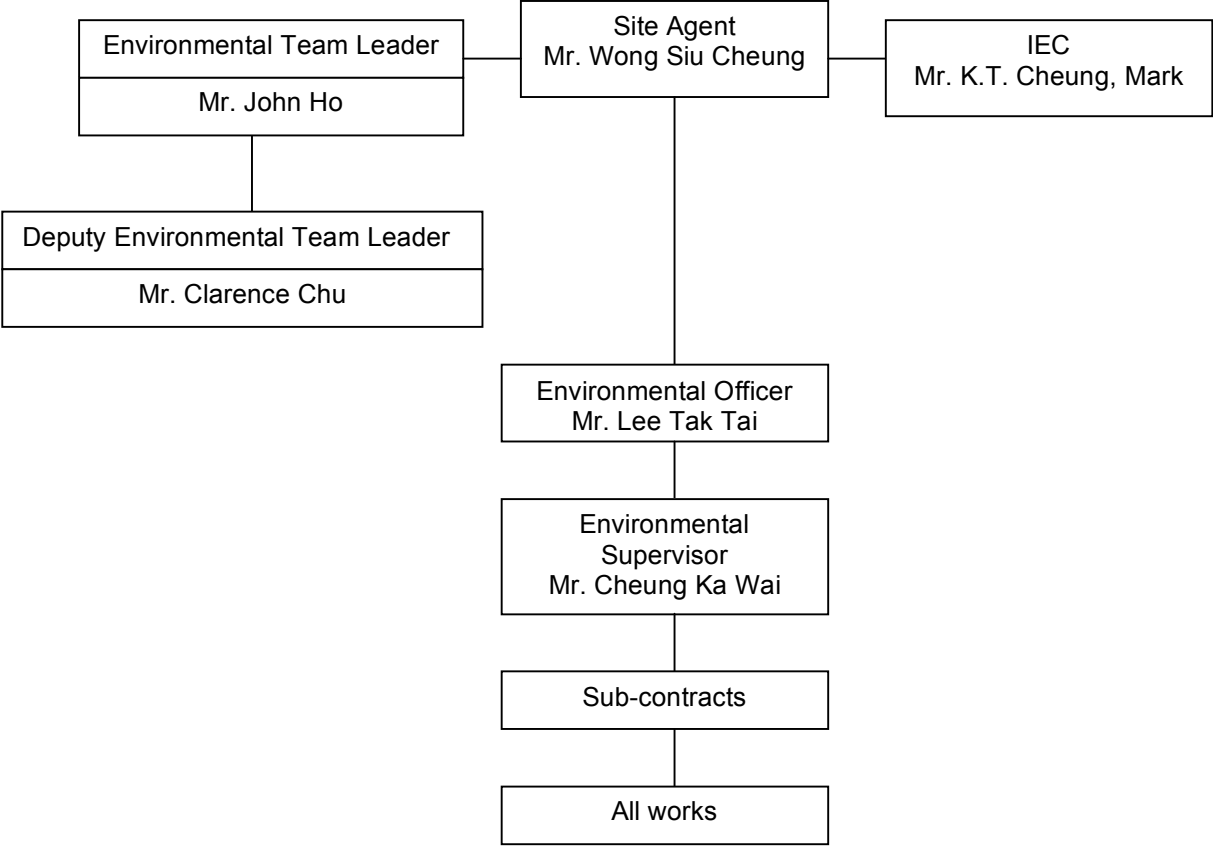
Environmental Team Leader

Mr. John Ho

Site Agent
Mr. Wong Siu Cheung

IEC
Mr. K.T. Cheung, Mark

Deputy Environmental Team Leader

Mr. Clarence Chu

Environmental Officer
Mr. Lee Tak Tai

Environmental Supervisor
Mr. Cheung Ka Wai

Sub-contracts

All works